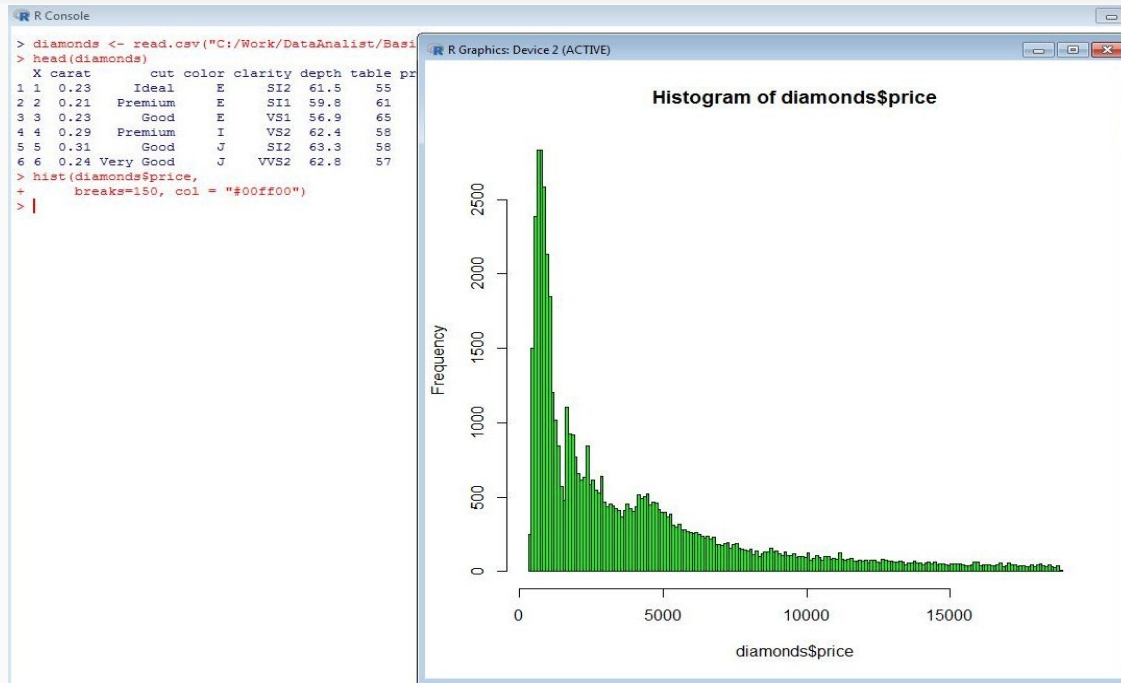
R Console

> diamonds <- read.csv("C:/Work/DataAnalist/Basi
> head(diamonds)

| | X | carat | cut | color | clarity | depth | table | pr |
|---|---|---|---|---|---|---|---|---|
| 1 | 1 | 0.23 | Ideal | E | SI2 | 61.5 | 55 | |
| 2 | 2 | 0.21 | Premium | E | SI1 | 59.8 | 61 | |
| 3 | 3 | 0.23 | Good | E | VS1 | 56.9 | 65 | |
| 4 | 4 | 0.29 | Premium | I | VS2 | 62.4 | 58 | |
| 5 | 5 | 0.31 | Good | J | SI2 | 63.3 | 58 | |
| 6 | 6 | 0.24 | Very Good | J | VVS2 | 62.8 | 57 | |

> hist(diamonds$price,
+ breaks=150, col = "#00ff00")
>

R Graphics: Device 2 (ACTIVE)

Histogram of diamonds$price

Frequency

0
500
1000
1500
2000
2500

0
5000
10000
15000

diamonds$price